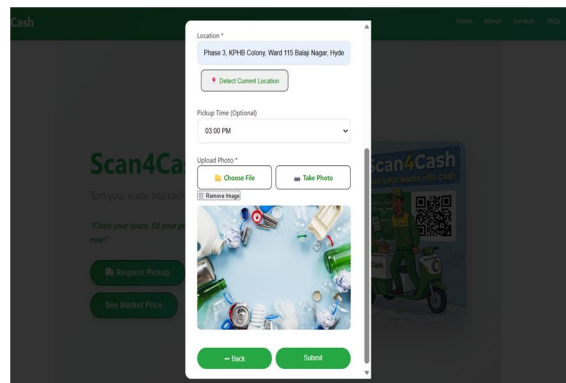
Cash

Home About Services FAQs

Scan4Ca

Turn your waste into cash

"Clean your space, fill your p
now!"

Request Pickup

See Market Price

Location *

Phase 3, KPHB Colony, Ward 115 Balaji Nagar, Hyde

Detect Current Location

Pickup Time (Optional)

03:00 PM

Upload Photo *

Choose File

Take Photo

Remove Image

← Back

Submit

Scan4Cash

Turn your waste into cash